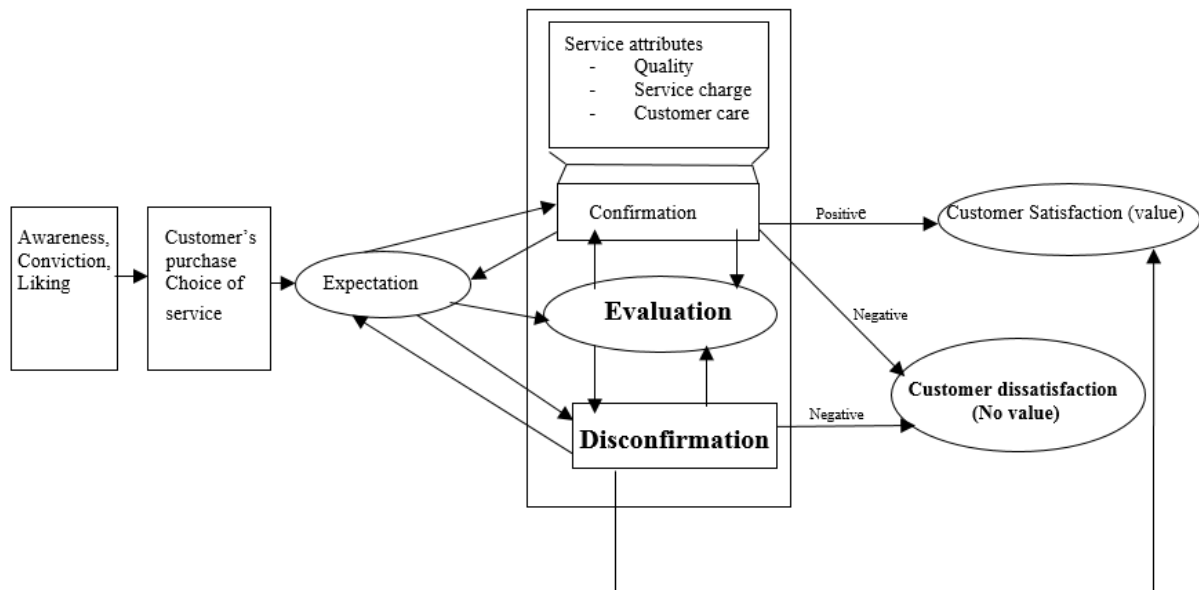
Service attributes
- Quality
- Service charge
- Customer care

Awareness, Conviction, Liking

Customer's purchase Choice of service

Expectation

Confirmation

Positive

Customer Satisfaction (value)

Evaluation

Negative

Customer dissatisfaction (No value)

Disconfirmation

Negative